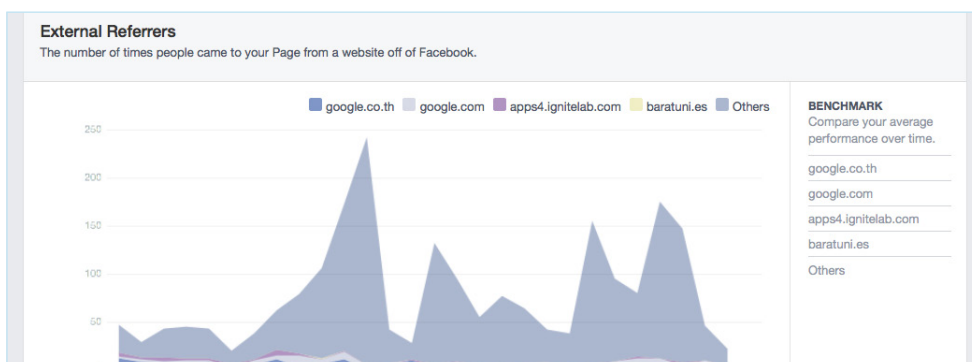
External Referrers

The number of times people came to your Page from a website off of Facebook.

google.co.th google.com apps4.ignitelab.com baratuni.es Others

250

200

150

100

50

BENCHMARK

Compare your average performance over time.

google.co.th

google.com

apps4.ignitelab.com

baratuni.es

Others